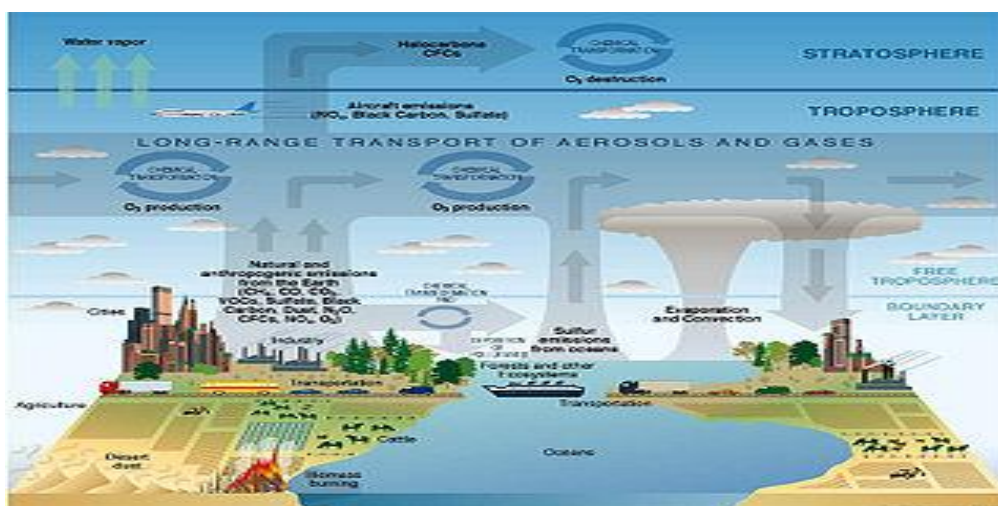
Water vapor

Halocarbons CFCs

CHEMICAL TRANSFORMATION

$O_3$ destruction

STRATOSPHERE

Aircraft emissions ($NO_x$, Black Carbon, Sulfate)

TROPOSPHERE

LONG-RANGE TRANSPORT OF AEROSOLS AND GASES

CHEMICAL TRANSFORMATION

$O_3$ production

CHEMICAL TRANSFORMATION

$O_3$ production

Natural and anthropogenic emissions from the Earth ($CH_4$, CO, $CO_2$, VOCs, Sulfate, Black Carbon, Dust, $N_2O$, CFCs, $NO_x$, $O_3$)

CHEMICAL TRANSFORMATION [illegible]

DEPOSITION OF POLLUTANTS

Sulfur emissions from oceans

Evaporation and Convection

FREE TROPOSPHERE

BOUNDARY LAYER

Cities

Industry

Transportation

Forests and other Ecosystems

Transportation

Agriculture

Cattle

Desert dust

Biomass burning

Oceans